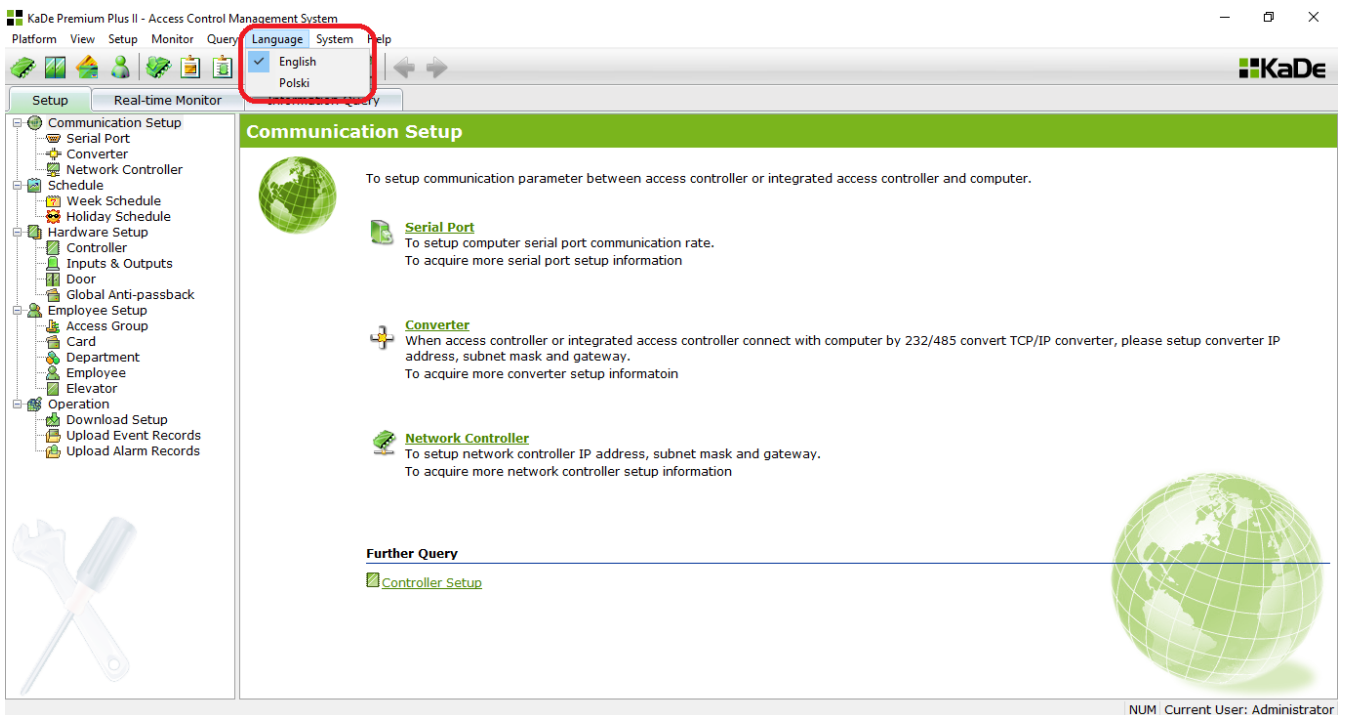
KaDe Premium Plus II - Access Control Management System

Platform View Setup Monitor Query Language System Help

English
Polski

KaDe

Setup Real-time Monitor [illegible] Query

Communication Setup
Serial Port
Converter
Network Controller
Schedule
Week Schedule
Holiday Schedule
Hardware Setup
Controller
Inputs & Outputs
Door
Global Anti-passback
Employee Setup
Access Group
Card
Department
Employee
Elevator
Operation
Download Setup
Upload Event Records
Upload Alarm Records

Communication Setup

To setup communication parameter between access controller or integrated access controller and computer.

Serial Port
To setup computer serial port communication rate.
To acquire more serial port setup information

Converter
When access controller or integrated access controller connect with computer by 232/485 convert TCP/IP converter, please setup converter IP address, subnet mask and gateway.
To acquire more converter setup informatoin

Network Controller
To setup network controller IP address, subnet mask and gateway.
To acquire more network controller setup information

Further Query

Controller Setup

NUM Current User: Administrator